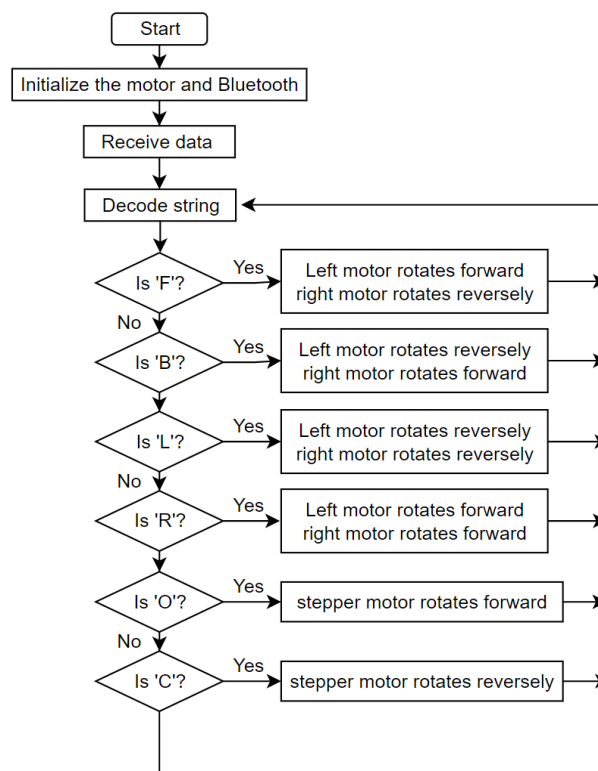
Start

Initialize the motor and Bluetooth

Receive data

Decode string

Is 'F'?

Yes

Left motor rotates forward right motor rotates reversely

No

Is 'B'?

Yes

Left motor rotates reversely right motor rotates forward

Is 'L'?

Yes

Left motor rotates reversely right motor rotates reversely

No

Is 'R'?

Yes

Left motor rotates forward right motor rotates forward

Is 'O'?

Yes

stepper motor rotates forward

No

Is 'C'?

Yes

stepper motor rotates reversely